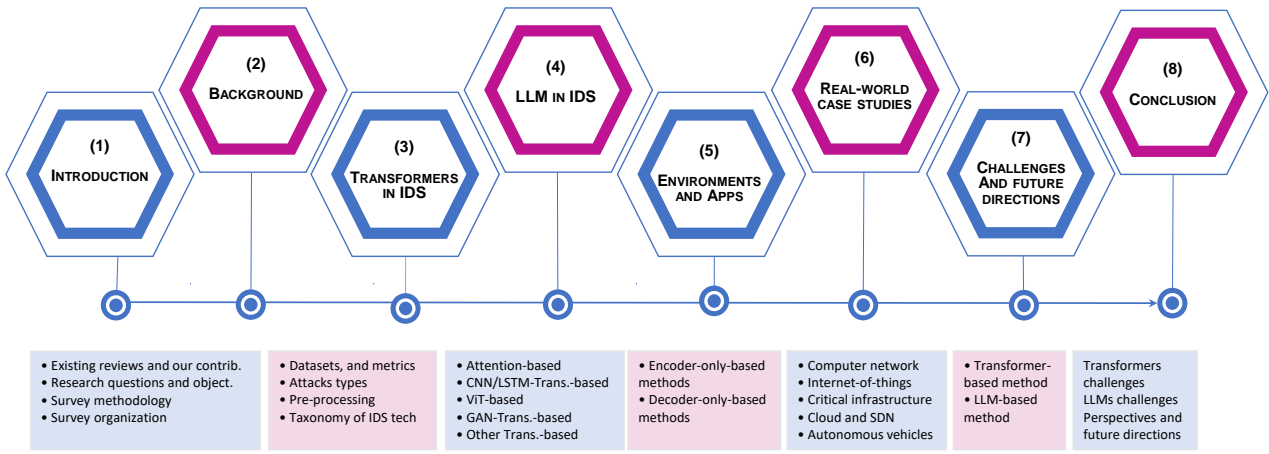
(1)
Introduction

(2)
Background

(3)
Transformers in IDS

(4)
LLM in IDS

(5)
Environments and Apps

(6)
Real-world case studies

(7)
Challenges And future directions

(8)
Conclusion

• Existing reviews and our contrib.
• Research questions and object.
• Survey methodology
• Survey organization

• Datasets, and metrics
• Attacks types
• Pre-processing
• Taxonomy of IDS tech

• Attention-based
• CNN/LSTM-Trans.-based
• ViT-based
• GAN-Trans.-based
• Other Trans.-based

• Encoder-only-based methods
• Decoder-only-based methods

• Computer network
• Internet-of-things
• Critical infrastructure
• Cloud and SDN
• Autonomous vehicles

• Transformer-based method
• LLM-based method

Transformers challenges
LLMs challenges
Perspectives and future directions